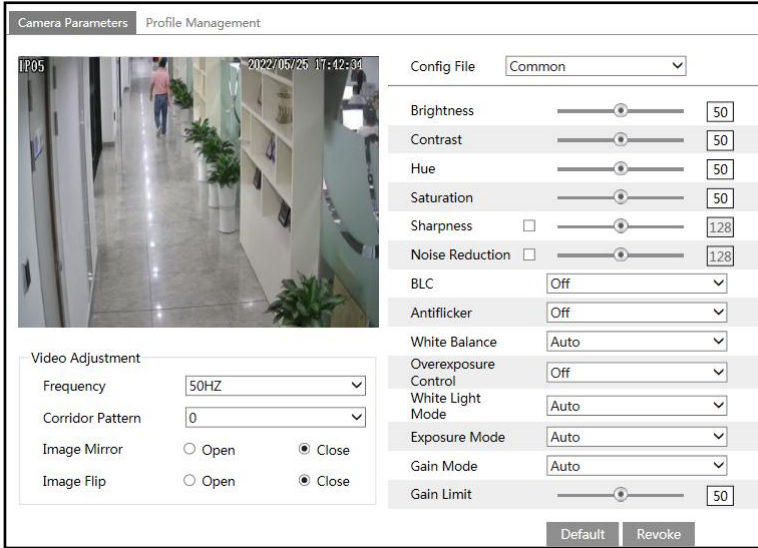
Camera Parameters Profile Management

IP05 2022/05/25 17:42:34

Video Adjustment

| | | |
|---|---|---|
| Frequency | 50HZ | |
| Corridor Pattern | 0 | |
| Image Mirror | Open | Close |
| Image Flip | Open | Close |

Config File Common

| | |
|---|---|
| Brightness | 50 |
| Contrast | 50 |
| Hue | 50 |
| Saturation | 50 |
| Sharpness | 128 |
| Noise Reduction | 128 |
| BLC | Off |
| Antiflicker | Off |
| White Balance | Auto |
| Overexposure Control | Off |
| White Light Mode | Auto |
| Exposure Mode | Auto |
| Gain Mode | Auto |
| Gain Limit | 50 |

Default Revoke